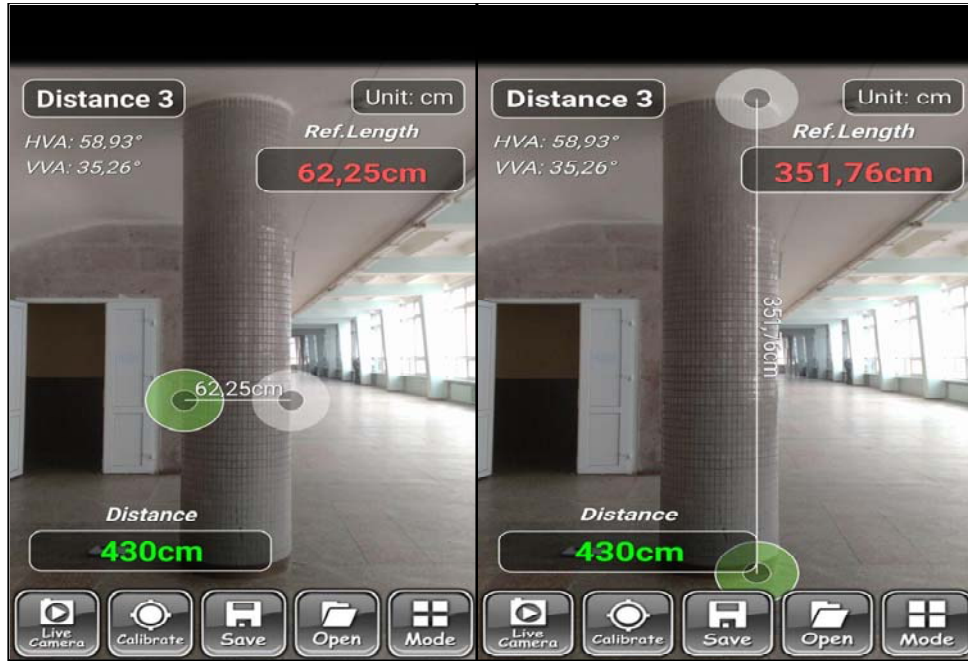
Distance 3
Unit: cm
HVA: 58,93°
VVA: 35,26°
Ref.Length
62,25cm
62,25cm
Distance
430cm
Live Camera
Calibrate
Save
Open
Mode

Distance 3
Unit: cm
HVA: 58,93°
VVA: 35,26°
Ref.Length
351,76cm
351,76cm
Distance
430cm
Live Camera
Calibrate
Save
Open
Mode